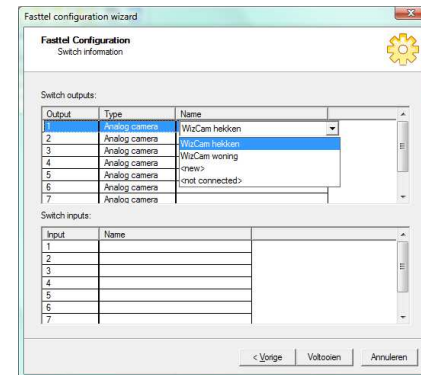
Fasttel configuration wizard

Fasttel Configuration
Switch information

Switch outputs:

| Output | Type | Name |
|---|---|---|
| 1 | Analog camera | WizCam hekken |
| 2 | Analog camera | WizCam hekken |
| 3 | Analog camera | WizCam woning |
| 4 | Analog camera | <new> |
| 5 | Analog camera | <not connected> |
| 6 | Analog camera | |
| 7 | Analog camera | |

Switch inputs:

| Input | Name |
|---|---|
| 1 | |
| 2 | |
| 3 | |
| 4 | |
| 5 | |
| 6 | |
| 7 | |

< Vorige   Voltooien   Annuleren